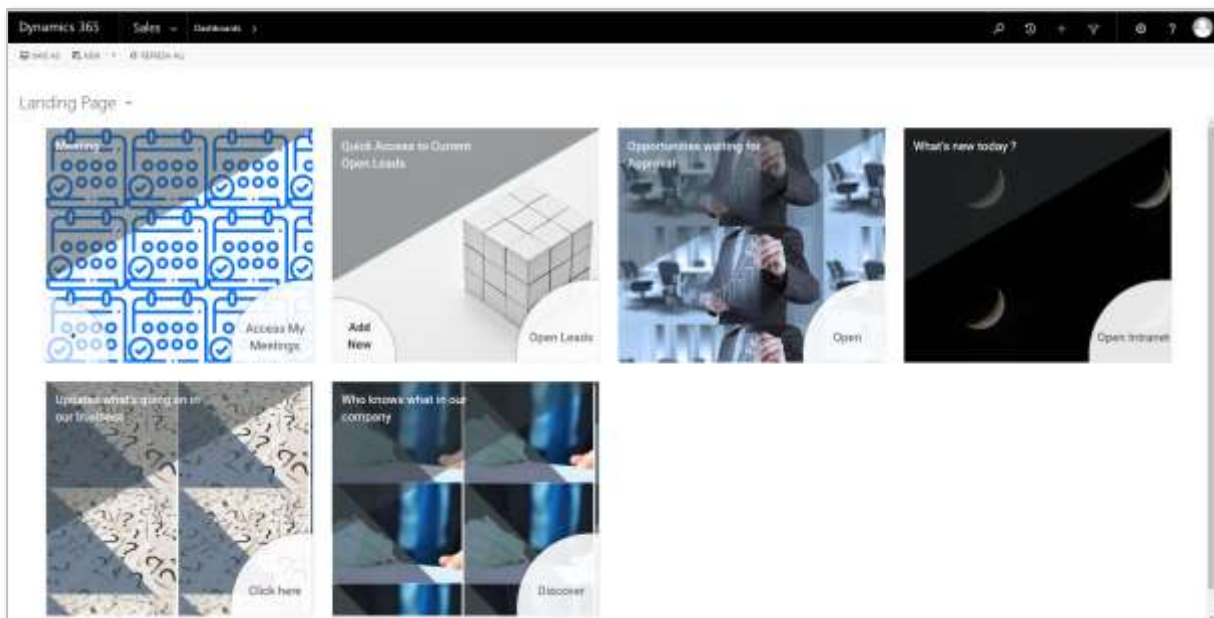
Dynamics 365 Sales Dashboards

SAVE AS NEW REFRESH ALL

Landing Page

Meetings

Access My Meetings

Quick Access to Current Open Leads

Add New

Open Leads

Opportunities waiting for Approval

Open

What's new today ?

Open Intranet

Updates what's going on in our business

Click here

Who knows what in our company

Discover